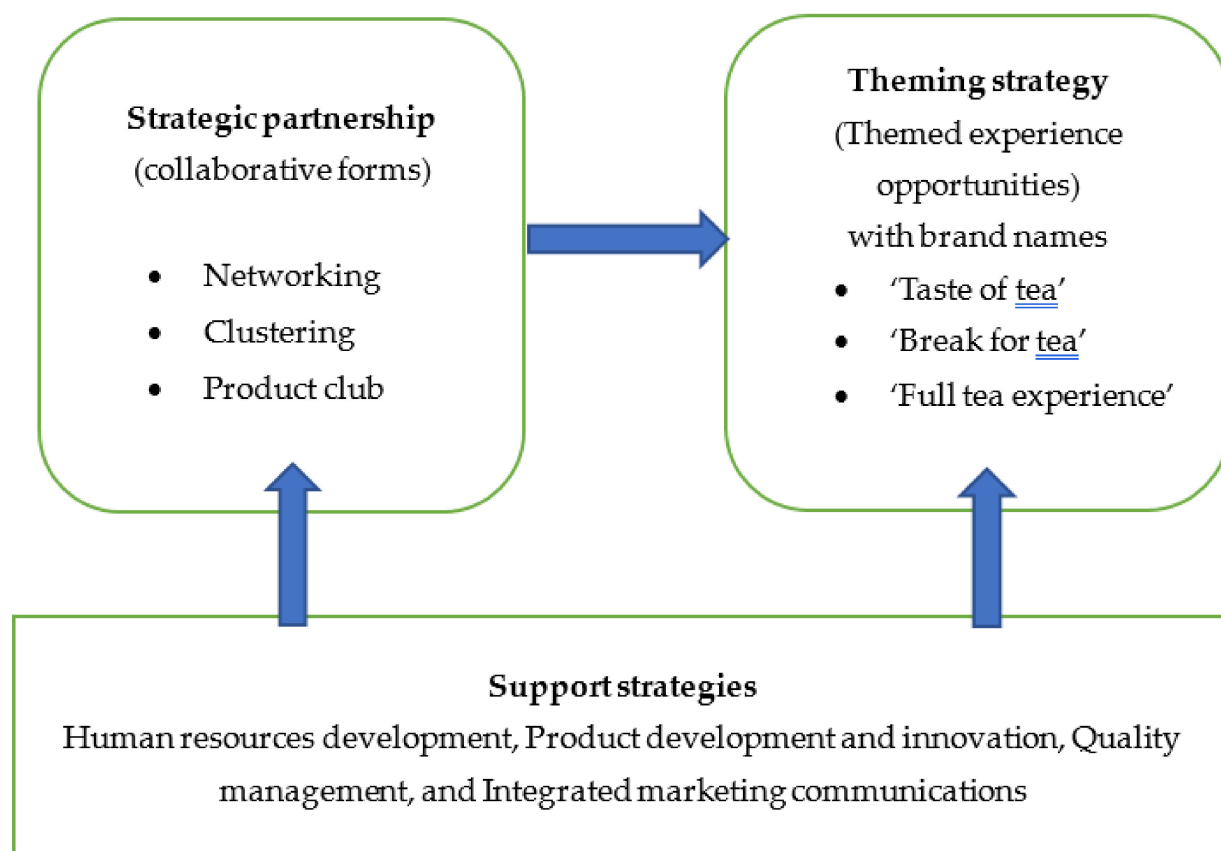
**Strategic partnership**
(collaborative forms)

- Networking
- Clustering
- Product club

**Theming strategy**
(Themed experience opportunities)
with brand names

- 'Taste of tea'
- 'Break for tea'
- 'Full tea experience'

**Support strategies**
Human resources development, Product development and innovation, Quality management, and Integrated marketing communications